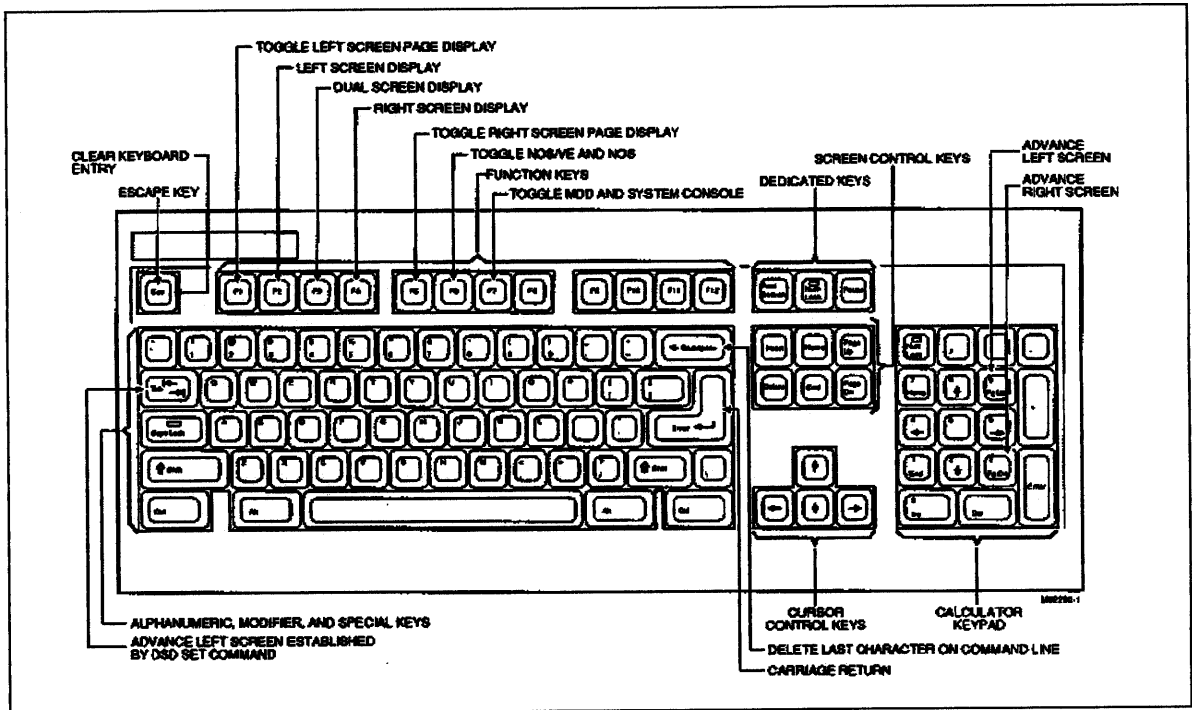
TOGGLE LEFT SCREEN PAGE DISPLAY
LEFT SCREEN DISPLAY
DUAL SCREEN DISPLAY
RIGHT SCREEN DISPLAY
TOGGLE RIGHT SCREEN PAGE DISPLAY
TOGGLE NOS/VE AND NOS
FUNCTION KEYS
TOGGLE MDD AND SYSTEM CONSOLE
CLEAR KEYBOARD ENTRY
ESCAPE KEY
SCREEN CONTROL KEYS
DEDICATED KEYS
ADVANCE LEFT SCREEN
ADVANCE RIGHT SCREEN

Esc
F1
F2
F3
F4
F5
F6
F7
F8
F9
F10
F11
F12
Tab
Caps Lock
Shift
Ctrl
Alt
Alt
Ctrl
Shift
Enter
Backspace
Insert
Home
Page Up
Delete
End
Page Dn
Enter
Ins
Del
Pg Up
Pg Dn
Home
End

M00200-1

ALPHANUMERIC, MODIFIER, AND SPECIAL KEYS
ADVANCE LEFT SCREEN ESTABLISHED BY DSD SET COMMAND
CURSOR CONTROL KEYS
CALCULATOR KEYPAD
DELETE LAST CHARACTER ON COMMAND LINE
CARRIAGE RETURN